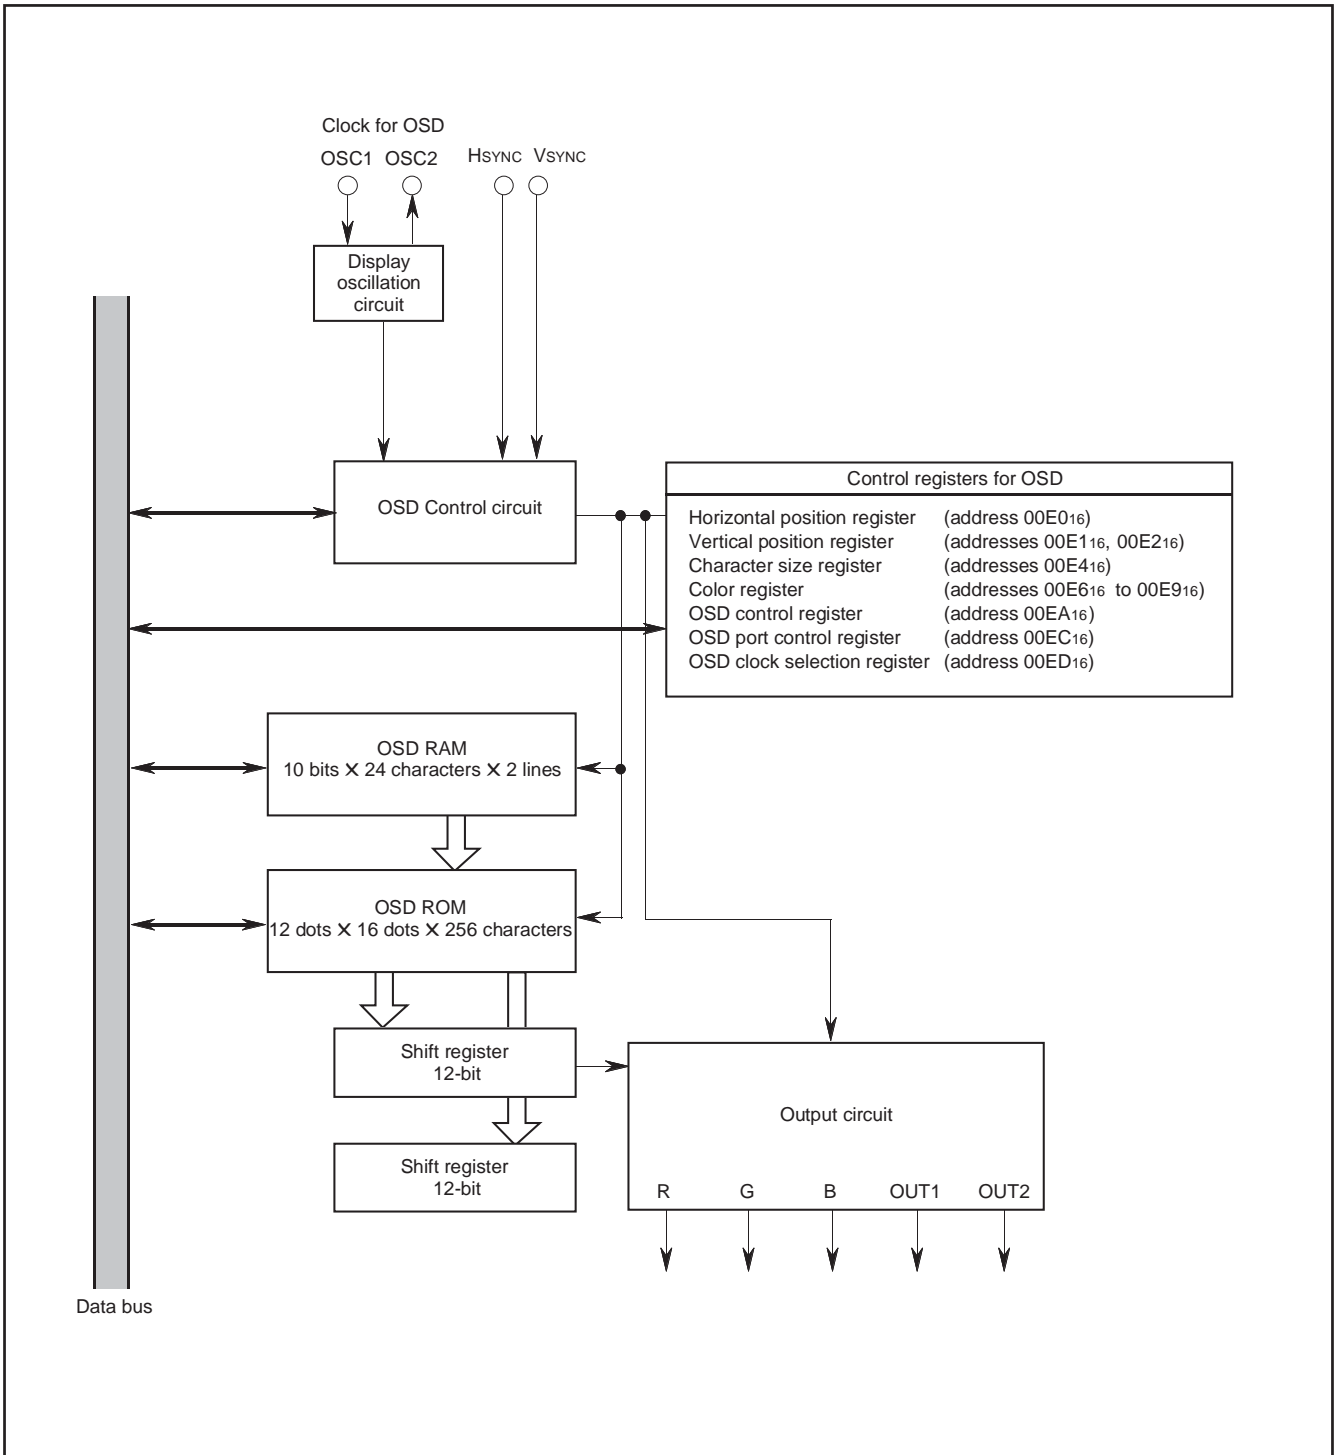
Clock for OSD

OSC1 OSC2

HSYNC VSYNC

Display oscillation circuit

OSD Control circuit

Control registers for OSD

Horizontal position register (address $00E0_{16}$)
Vertical position register (addresses $00E1_{16}$, $00E2_{16}$)
Character size register (addresses $00E4_{16}$)
Color register (addresses $00E6_{16}$ to $00E9_{16}$)
OSD control register (address $00EA_{16}$)
OSD port control register (address $00EC_{16}$)
OSD clock selection register (address $00ED_{16}$)

OSD RAM
10 bits $\times$ 24 characters $\times$ 2 lines

OSD ROM
12 dots $\times$ 16 dots $\times$ 256 characters

Shift register
12-bit

Shift register
12-bit

Output circuit

R G B OUT1 OUT2

Data bus